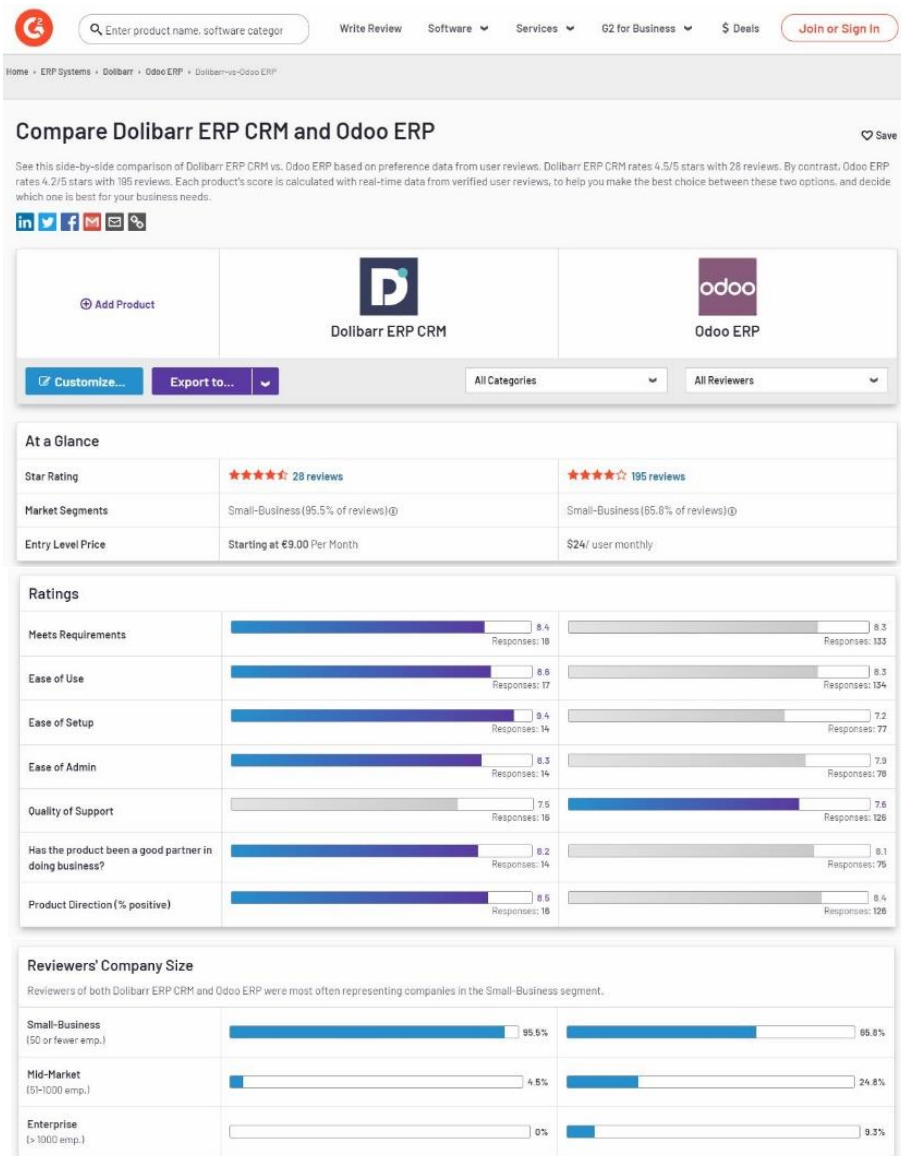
G2

Enter product name, software categor

Write Review Software Services G2 for Business $ Deals Join or Sign In

Home › ERP Systems › Dolibarr › Odoo ERP › Dolibarr-vs-Odoo ERP

Compare Dolibarr ERP CRM and Odoo ERP

Save

See this side-by-side comparison of Dolibarr ERP CRM vs. Odoo ERP based on preference data from user reviews. Dolibarr ERP CRM rates 4.5/5 stars with 28 reviews. By contrast, Odoo ERP rates 4.2/5 stars with 195 reviews. Each product's score is calculated with real-time data from verified user reviews, to help you make the best choice between these two options, and decide which one is best for your business needs.

Add Product

D

Dolibarr ERP CRM

odoo

Odoo ERP

Customize... Export to... All Categories All Reviewers

At a Glance

| | Dolibarr ERP CRM | Odoo ERP |
|---|---|---|
| Star Rating | 28 reviews | 195 reviews |
| Market Segments | Small-Business (95.5% of reviews) | Small-Business (65.8% of reviews) |
| Entry Level Price | Starting at €9.00 Per Month | $24/ user monthly |

Ratings

| | Dolibarr ERP CRM | Odoo ERP |
|---|---|---|
| Meets Requirements | 8.4 Responses: 18 | 8.3 Responses: 133 |
| Ease of Use | 8.6 Responses: 17 | 8.3 Responses: 134 |
| Ease of Setup | 9.4 Responses: 14 | 7.2 Responses: 77 |
| Ease of Admin | 8.3 Responses: 14 | 7.9 Responses: 78 |
| Quality of Support | 7.5 Responses: 16 | 7.6 Responses: 126 |
| Has the product been a good partner in doing business? | 8.2 Responses: 14 | 8.1 Responses: 75 |
| Product Direction (% positive) | 8.5 Responses: 16 | 8.4 Responses: 126 |

Reviewers' Company Size

Reviewers of both Dolibarr ERP CRM and Odoo ERP were most often representing companies in the Small-Business segment.

| | Dolibarr ERP CRM | Odoo ERP |
|---|---|---|
| Small-Business (50 or fewer emp.) | 95.5% | 65.8% |
| Mid-Market (51-1000 emp.) | 4.5% | 24.8% |
| Enterprise (> 1000 emp.) | 0% | 9.3% |